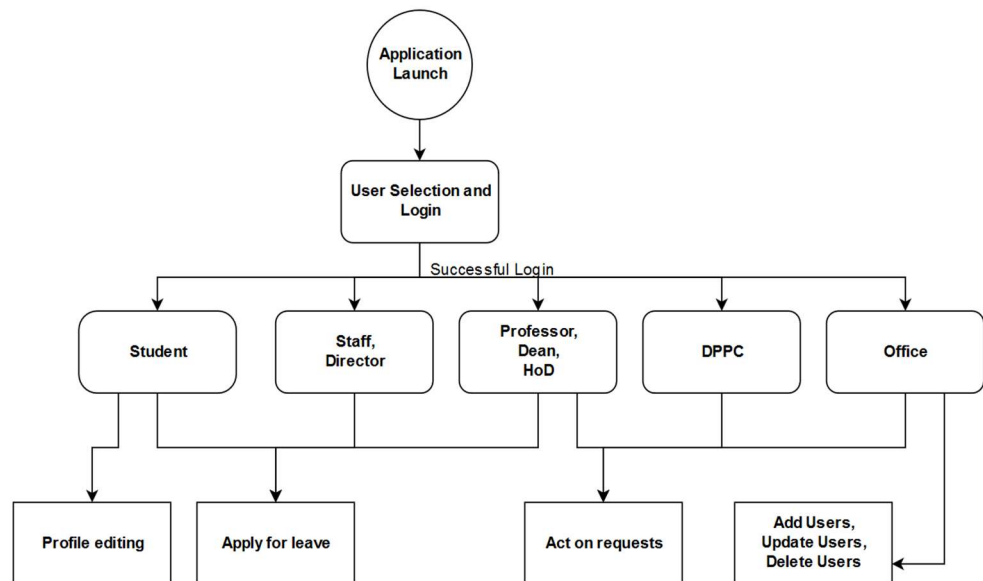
Application Launch

User Selection and Login

Successful Login

Student

Staff, Director

Professor, Dean, HoD

DPPC

Office

Profile editing

Apply for leave

Act on requests

Add Users, Update Users, Delete Users